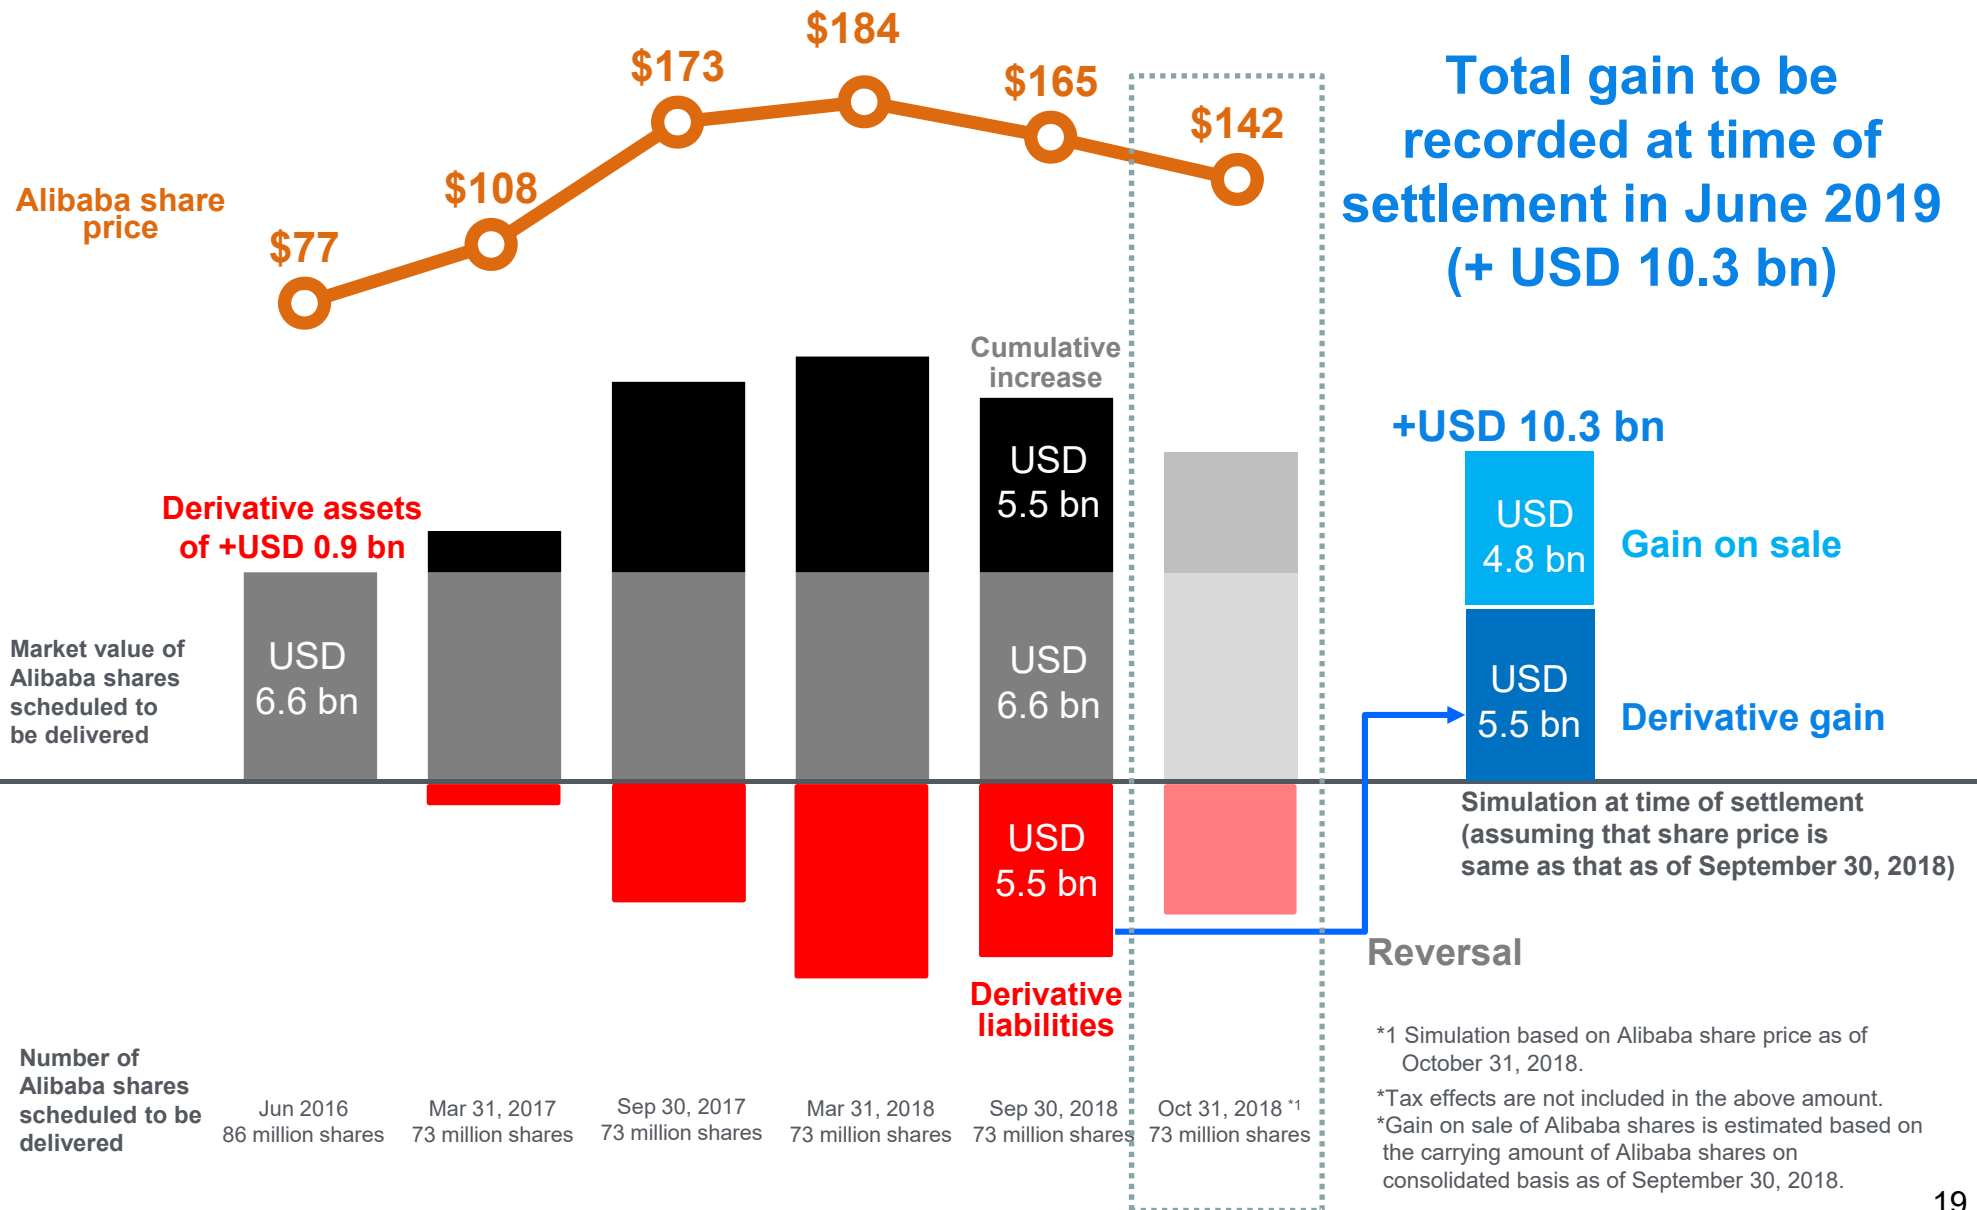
Alibaba share price

$77 $108 $173 $184 $165 $142

Total gain to be recorded at time of settlement in June 2019 (+ USD 10.3 bn)

Cumulative increase

Derivative assets of +USD 0.9 bn

USD 5.5 bn

+USD 10.3 bn

USD 4.8 bn

Gain on sale

Market value of Alibaba shares scheduled to be delivered

USD 6.6 bn

USD 6.6 bn

USD 5.5 bn

Derivative gain

Simulation at time of settlement (assuming that share price is same as that as of September 30, 2018)

USD 5.5 bn

Reversal

Derivative liabilities

Number of Alibaba shares scheduled to be delivered

| Jun 2016 | Mar 31, 2017 | Sep 30, 2017 | Mar 31, 2018 | Sep 30, 2018 | Oct 31, 2018 *1 |
|---|---|---|---|---|---|
| 86 million shares | 73 million shares | 73 million shares | 73 million shares | 73 million shares | 73 million shares |

*1 Simulation based on Alibaba share price as of October 31, 2018.

*Tax effects are not included in the above amount.

*Gain on sale of Alibaba shares is estimated based on the carrying amount of Alibaba shares on consolidated basis as of September 30, 2018.

19